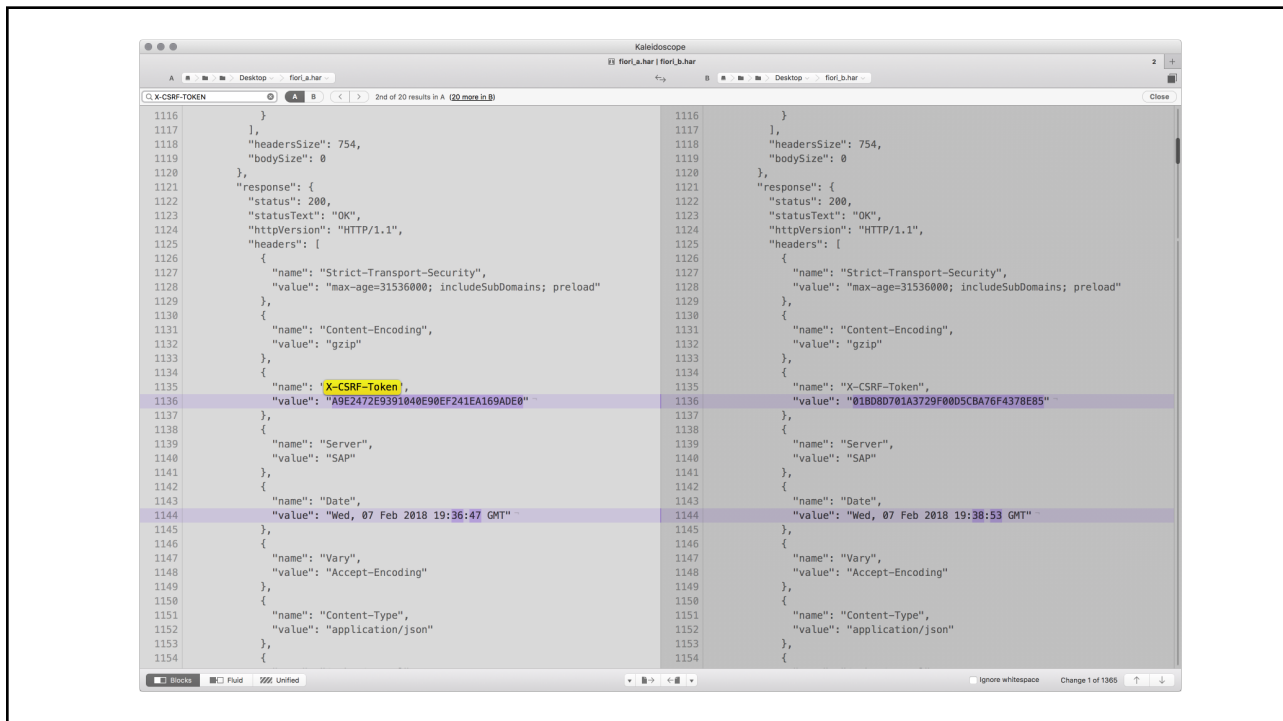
Kaleidoscope
fiori_a.har | fiori_b.har
2 +
A Desktop fiori_a.har
B Desktop fiori_b.har
X-CSRF-TOKEN A B < > 2nd of 20 results in A (20 more in B)
Close

1116 }
1117 ],
1118 "headersSize": 754,
1119 "bodySize": 0
1120 },
1121 "response": {
1122 "status": 200,
1123 "statusText": "OK",
1124 "httpVersion": "HTTP/1.1",
1125 "headers": [
1126 {
1127 "name": "Strict-Transport-Security",
1128 "value": "max-age=31536000; includeSubDomains; preload"
1129 },
1130 {
1131 "name": "Content-Encoding",
1132 "value": "gzip"
1133 },
1134 {
1135 "name": "X-CSRF-Token",
1136 "value": "A9E2472E9391040E90EF241EA169ADE0"
1137 },
1138 {
1139 "name": "Server",
1140 "value": "SAP"
1141 },
1142 {
1143 "name": "Date",
1144 "value": "Wed, 07 Feb 2018 19:36:47 GMT"
1145 },
1146 {
1147 "name": "Vary",
1148 "value": "Accept-Encoding"
1149 },
1150 {
1151 "name": "Content-Type",
1152 "value": "application/json"
1153 },
1154 {

1116 }
1117 ],
1118 "headersSize": 754,
1119 "bodySize": 0
1120 },
1121 "response": {
1122 "status": 200,
1123 "statusText": "OK",
1124 "httpVersion": "HTTP/1.1",
1125 "headers": [
1126 {
1127 "name": "Strict-Transport-Security",
1128 "value": "max-age=31536000; includeSubDomains; preload"
1129 },
1130 {
1131 "name": "Content-Encoding",
1132 "value": "gzip"
1133 },
1134 {
1135 "name": "X-CSRF-Token",
1136 "value": "01BD8D701A3729F00D5CBA76F4378E85"
1137 },
1138 {
1139 "name": "Server",
1140 "value": "SAP"
1141 },
1142 {
1143 "name": "Date",
1144 "value": "Wed, 07 Feb 2018 19:38:53 GMT"
1145 },
1146 {
1147 "name": "Vary",
1148 "value": "Accept-Encoding"
1149 },
1150 {
1151 "name": "Content-Type",
1152 "value": "application/json"
1153 },
1154 {

Blocks Fluid Unified
Ignore whitespace Change 1 of 1365